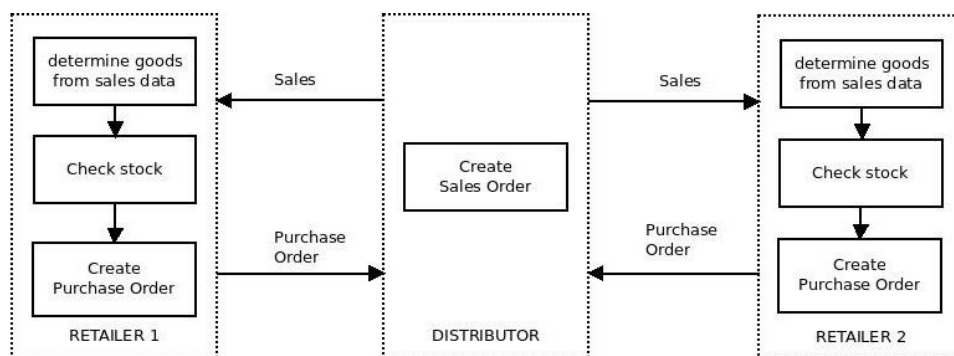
determine goods from sales data

Check stock

Create Purchase Order

RETAILER 1

Sales

Purchase Order

Create Sales Order

DISTRIBUTOR

Sales

Purchase Order

determine goods from sales data

Check stock

Create Purchase Order

RETAILER 2